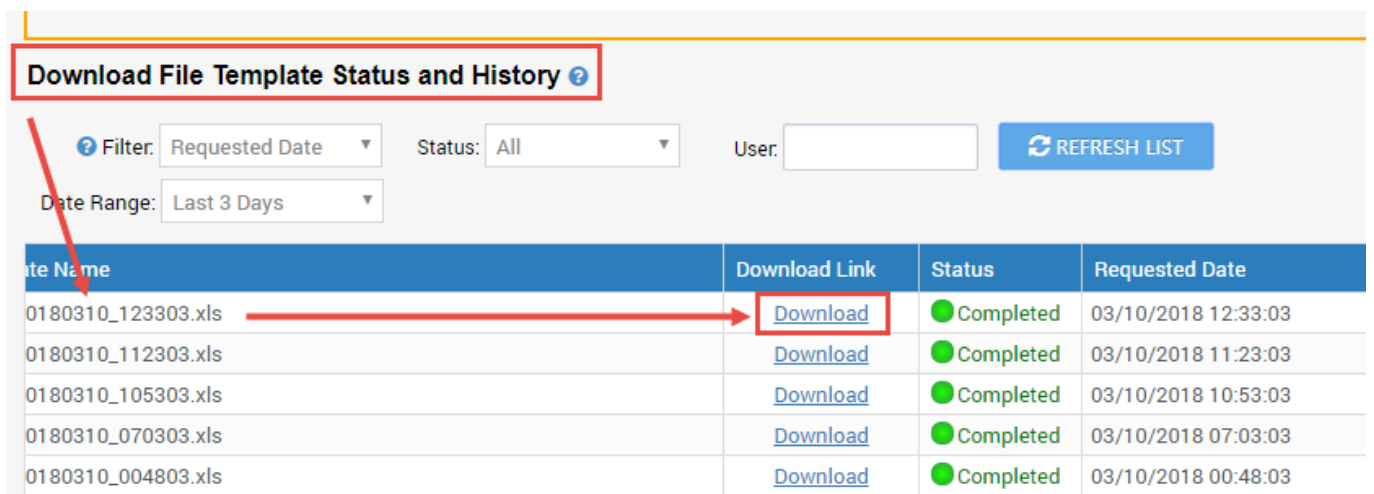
Download File Template Status and History

Filter: Requested Date

Status: All

User:

REFRESH LIST

Date Range: Last 3 Days

| ate Name | Download Link | Status | Requested Date |
|---|---|---|---|
| 0180310_123303.xls | Download | Completed | 03/10/2018 12:33:03 |
| 0180310_112303.xls | Download | Completed | 03/10/2018 11:23:03 |
| 0180310_105303.xls | Download | Completed | 03/10/2018 10:53:03 |
| 0180310_070303.xls | Download | Completed | 03/10/2018 07:03:03 |
| 0180310_004803.xls | Download | Completed | 03/10/2018 00:48:03 |